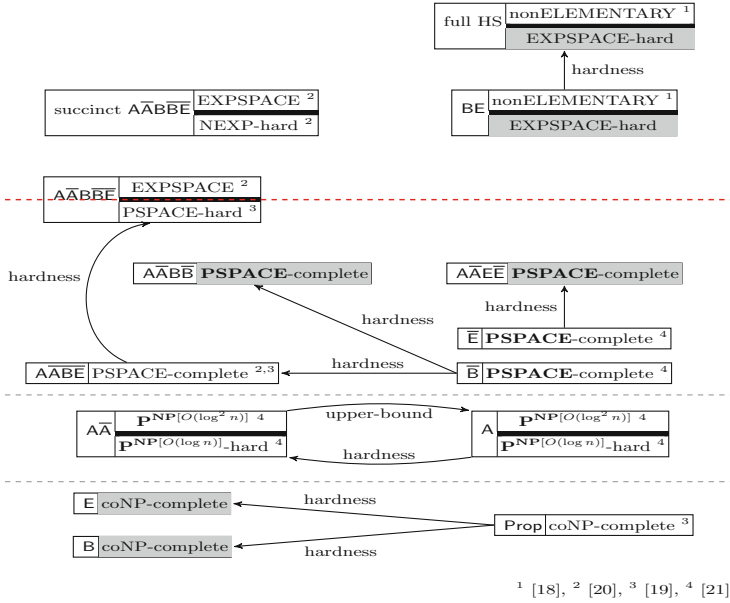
full HS nonELEMENTARY $^1$
EXPSPACE-hard

hardness

succinct $\mathsf{A\bar{A}B\bar{B}\bar{E}}$ EXPSPACE $^2$
NEXP-hard $^2$

BE nonELEMENTARY $^1$
EXPSPACE-hard

$\mathsf{A\bar{A}B\bar{B}\bar{E}}$ EXPSPACE $^2$
PSPACE-hard $^3$

hardness

$\mathsf{A\bar{A}B\bar{B}}$ **PSPACE**-complete

$\mathsf{A\bar{A}E\bar{E}}$ **PSPACE**-complete

hardness

hardness

$\mathsf{\bar{E}}$ **PSPACE**-complete $^4$

hardness

$\mathsf{A\bar{A}B\bar{E}}$ PSPACE-complete $^{2,3}$

$\mathsf{\bar{B}}$ **PSPACE**-complete $^4$

$\mathsf{A\bar{A}}$ $\mathbf{P}^{\mathbf{NP}[O(\log^2 n)]}$ $^4$
$\mathbf{P}^{\mathbf{NP}[O(\log n)]}$-hard $^4$

upper-bound

A $\mathbf{P}^{\mathbf{NP}[O(\log^2 n)]}$ $^4$
$\mathbf{P}^{\mathbf{NP}[O(\log n)]}$-hard $^4$

hardness

E coNP-complete

hardness

Prop coNP-complete $^3$

B coNP-complete

hardness

$^1$ [18], $^2$ [20], $^3$ [19], $^4$ [21]